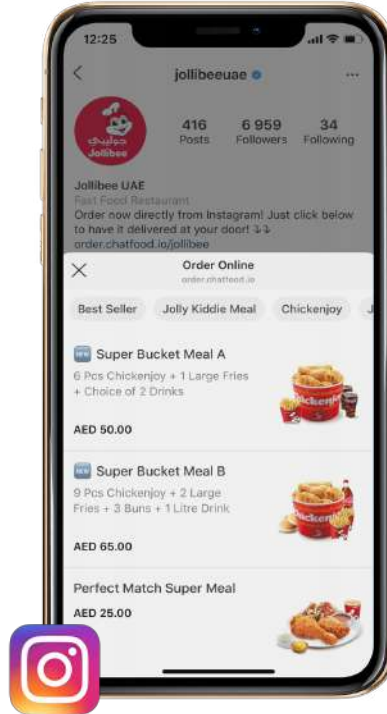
12:25

jollibeeuae

جوليبي
Jollibee

416
Posts

6 959
Followers

34
Following

Jollibee UAE
Fast Food Restaurant
Order now directly from Instagram! Just click below to have it delivered at your door! ⤵⤵
order.chatfood.io/jollibee

Order Online
order.chatfood.io

Best Seller
Jolly Kiddie Meal
Chickenjoy

NEW Super Bucket Meal A
6 Pcs Chickenjoy + 1 Large Fries + Choice of 2 Drinks
AED 50.00

NEW Super Bucket Meal B
9 Pcs Chickenjoy + 2 Large Fries + 3 Buns + 1 Litre Drink
AED 65.00

Perfect Match Super Meal
AED 25.00